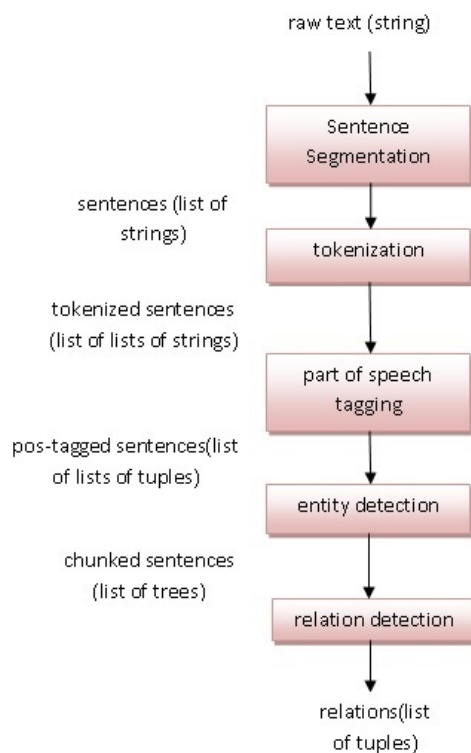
raw text (string)

Sentence Segmentation

sentences (list of strings)

tokenization

tokenized sentences (list of lists of strings)

part of speech tagging

pos-tagged sentences(list of lists of tuples)

entity detection

chunked sentences (list of trees)

relation detection

relations(list of tuples)